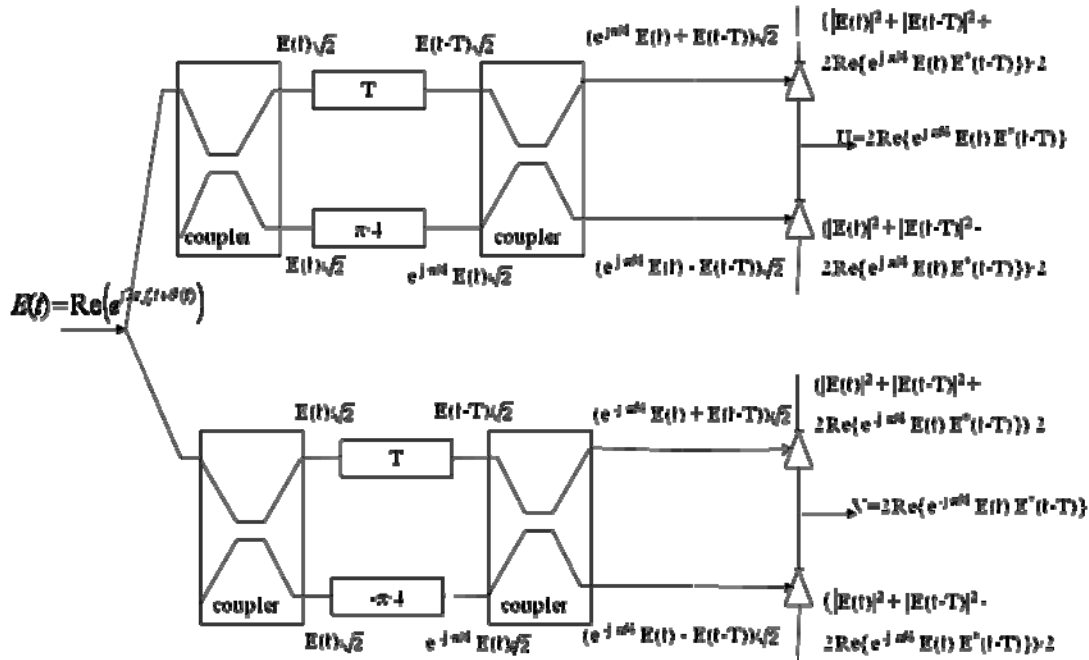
$E(t)/\sqrt{2}$

T

$E(t-T)/\sqrt{2}$

$(e^{j\pi/4} E(t) + E(t-T))/\sqrt{2}$

$(|E(t)|^2 + |E(t-T)|^2 + 2Re\{e^{j\pi/4} E(t) E^*(t-T)\})/2$

$U=2Re\{e^{j\pi/4} E(t) E^*(t-T)\}$

coupler

$\pi/4$

coupler

$E(t)/\sqrt{2}$

$e^{j\pi/4} E(t)/\sqrt{2}$

$(e^{j\pi/4} E(t) - E(t-T))/\sqrt{2}$

$(|E(t)|^2 + |E(t-T)|^2 - 2Re\{e^{j\pi/4} E(t) E^*(t-T)\})/2$

$E(t)=Re(e^{j2\pi f_c t+\theta(t)})$

$E(t)/\sqrt{2}$

T

$E(t-T)/\sqrt{2}$

$(e^{-j\pi/4} E(t) + E(t-T))/\sqrt{2}$

$(|E(t)|^2 + |E(t-T)|^2 + 2Re\{e^{-j\pi/4} E(t) E^*(t-T)\})/2$

$V=2Re\{e^{-j\pi/4} E(t) E^*(t-T)\}$

coupler

$-\pi/4$

coupler

$E(t)/\sqrt{2}$

$e^{-j\pi/4} E(t)/\sqrt{2}$

$(e^{-j\pi/4} E(t) - E(t-T))/\sqrt{2}$

$(|E(t)|^2 + |E(t-T)|^2 - 2Re\{e^{-j\pi/4} E(t) E^*(t-T)\})/2$